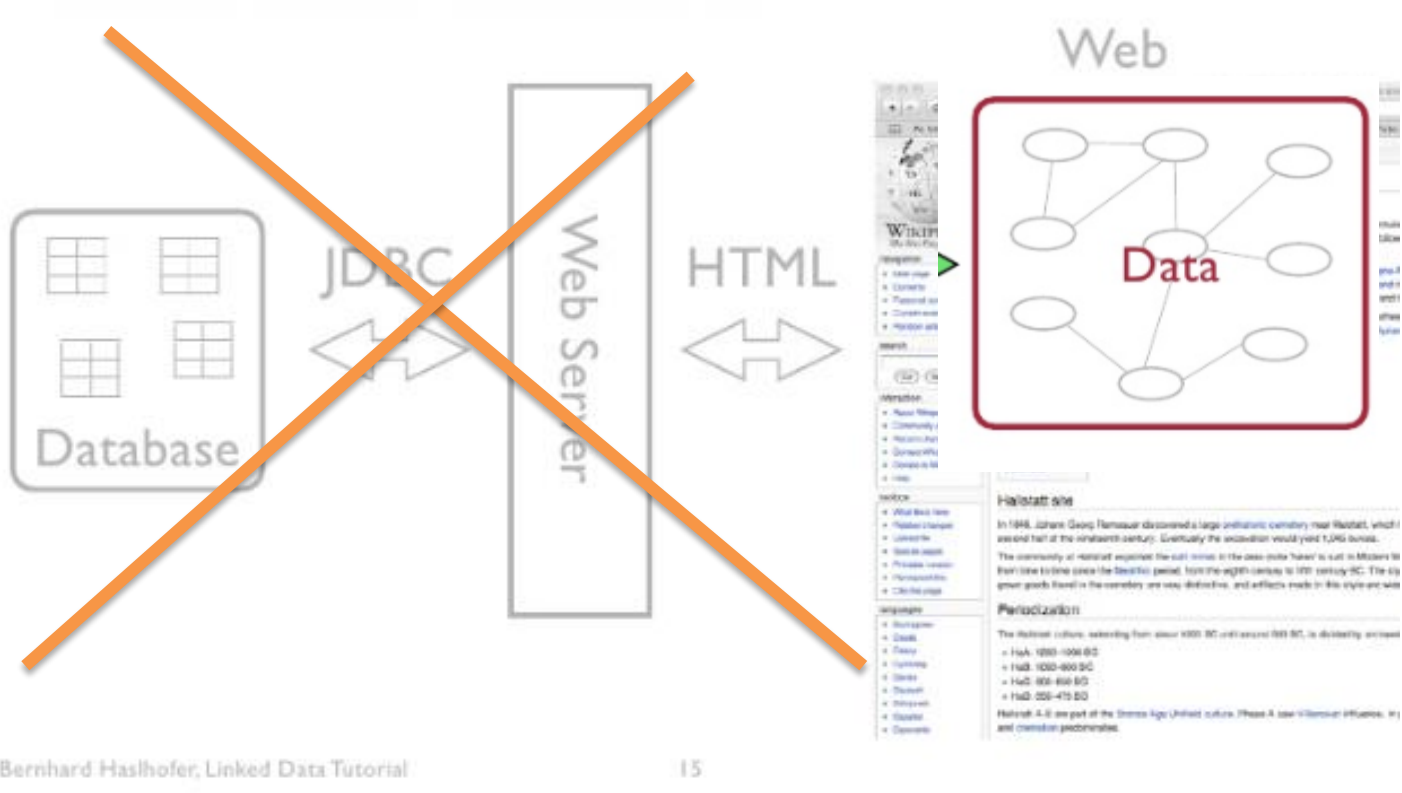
Web

Database

JDBC

Web Server

HTML

Data

Hallstatt site

In 1846, Johann Georg Ramsauer discovered a large prehistoric cemetery near Hallstatt, which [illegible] second half of the nineteenth century. Eventually the excavation would yield 1,045 burials.

The community at Hallstatt exploited the salt mines in the area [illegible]

Periodization

The Hallstatt culture, extending from about 1200 BC until around 500 BC, is divided by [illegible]

- HaA: 1200–1000 BC
- HaB: 1000–800 BC
- HaC: 800–650 BC
- HaD: 650–475 BC

Hallstatt A–B are part of the Bronze Age Urnfield culture. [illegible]

Bernhard Haslhofer, Linked Data Tutorial

15